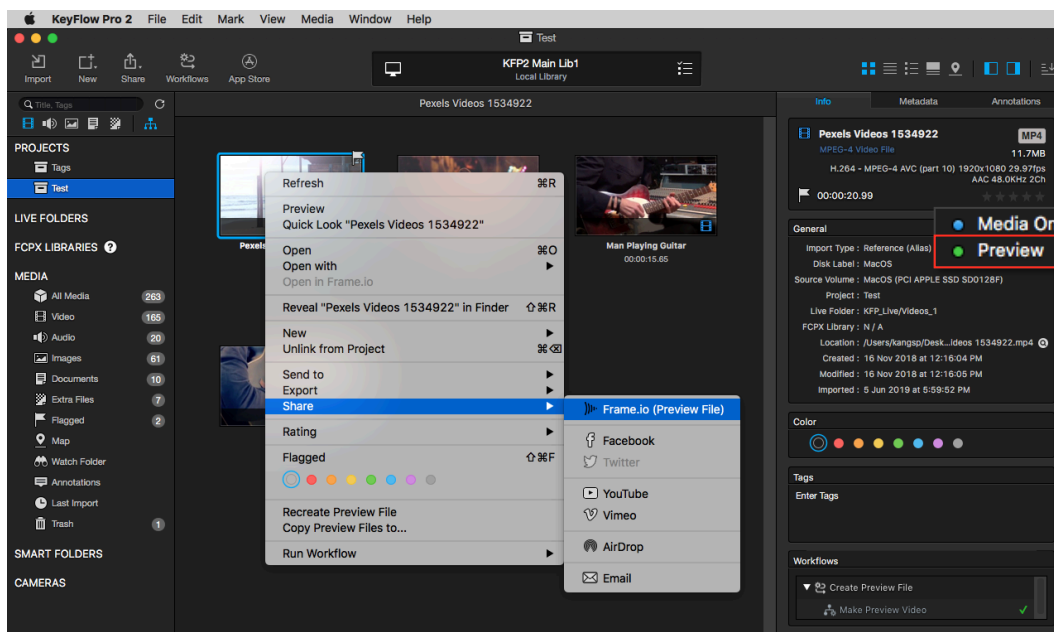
KeyFlow Pro 2 File Edit Mark View Media Window Help

Test

Import New Share Workflows App Store

KFP2 Main Lib1
Local Library

Title, Tags

PROJECTS
Tags
Test

LIVE FOLDERS

FCPX LIBRARIES

MEDIA
All Media 263
Video 165
Audio 20
Images 61
Documents 10
Extra Files 7
Flagged 2
Map
Watch Folder
Annotations
Last Import
Trash 1

SMART FOLDERS

CAMERAS

Pexels Videos 1534922

Pexels

Man Playing Guitar
00:00:15.65

Refresh ⌘R
Preview
Quick Look "Pexels Videos 1534922"
Open ⌘O
Open with
Open in Frame.io
Reveal "Pexels Videos 1534922" in Finder ⇧⌘R
New
Unlink from Project ⌘⌫
Send to
Export
Share
Rating
Flagged ⇧⌘F
Recreate Preview File
Copy Preview Files to...
Run Workflow

Frame.io (Preview File)
Facebook
Twitter
YouTube
Vimeo
AirDrop
Email

Info Metadata Annotations

Pexels Videos 1534922 MP4
MPEG-4 Video File 11.7MB
H.264 - MPEG-4 AVC (part 10) 1920x1080 29.97fps
AAC 48.0KHz 2Ch
00:00:20.99

General
Media On
Preview
Import Type : Reference (Alias)
Disk Label : MacOS
Source Volume : MacOS (PCI APPLE SSD SD0128F)
Project : Test
Live Folder : KFP_Live/Videos_1
FCPX Library : N / A
Location : /Users/kangsp/Desk...ideos 1534922.mp4
Created : 16 Nov 2018 at 12:16:04 PM
Modified : 16 Nov 2018 at 12:16:05 PM
Imported : 5 Jun 2019 at 5:59:52 PM

Color

Tags
Enter Tags

Workflows
Create Preview File
Make Preview Video